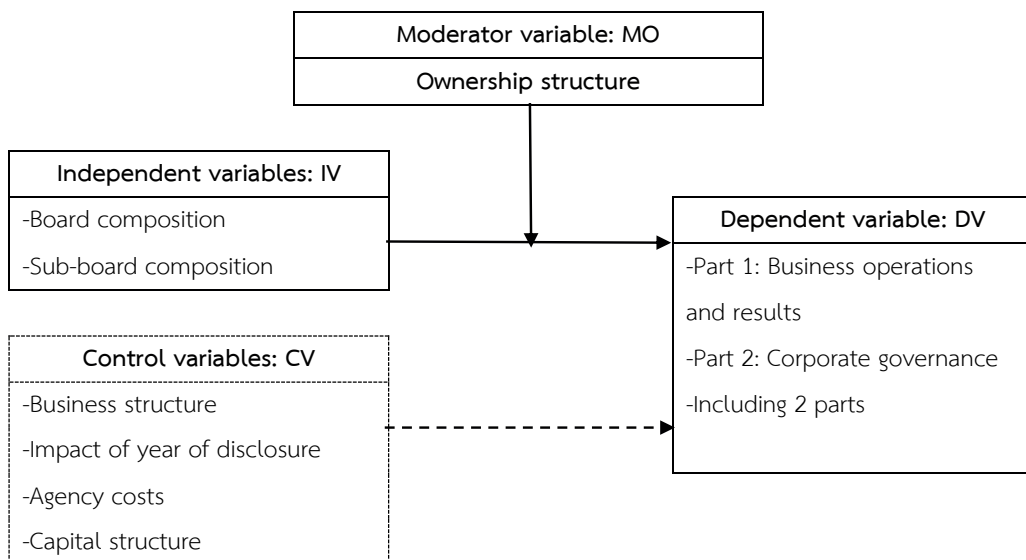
Moderator variable: MO
Ownership structure

Independent variables: IV
-Board composition
-Sub-board composition

Dependent variable: DV
-Part 1: Business operations and results
-Part 2: Corporate governance
-Including 2 parts

Control variables: CV
-Business structure
-Impact of year of disclosure
-Agency costs
-Capital structure